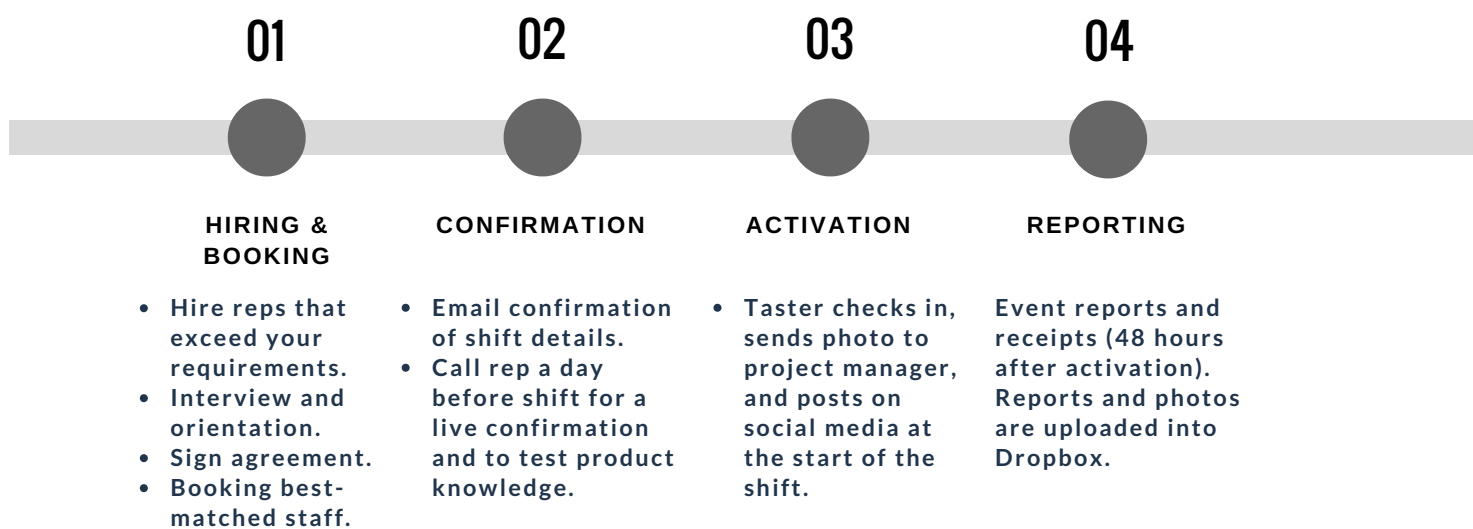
01

HIRING & BOOKING

- Hire reps that exceed your requirements.
- Interview and orientation.
- Sign agreement.
- Booking best-matched staff.

02

CONFIRMATION

- Email confirmation of shift details.
- Call rep a day before shift for a live confirmation and to test product knowledge.

03

ACTIVATION

- Taster checks in, sends photo to project manager, and posts on social media at the start of the shift.

04

REPORTING

Event reports and receipts (48 hours after activation). Reports and photos are uploaded into Dropbox.